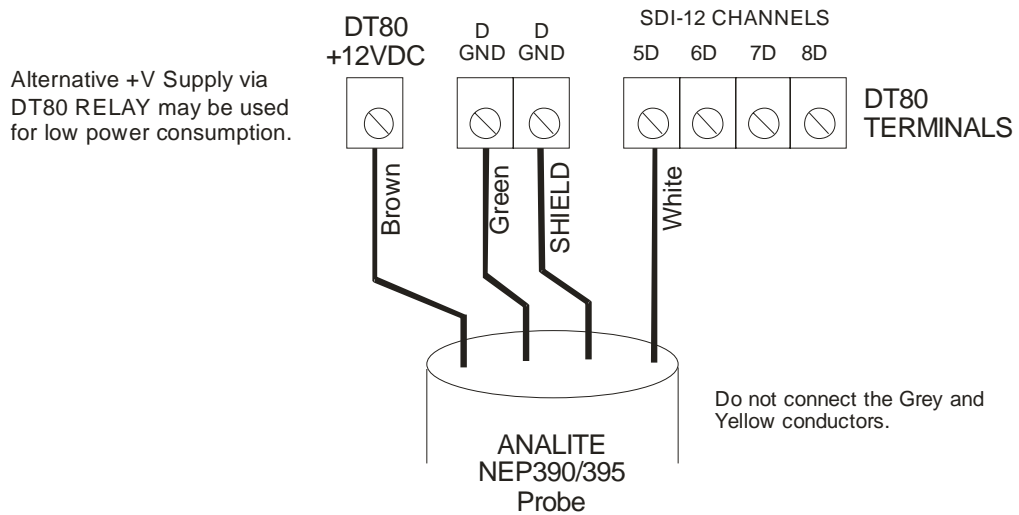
Alternative +V Supply via DT80 RELAY may be used for low power consumption.

DT80
+12VDC

D
GND

D
GND

SDI-12 CHANNELS

5D 6D 7D 8D

DT80
TERMINALS

Brown

Green

SHIELD

White

Do not connect the Grey and Yellow conductors.

ANALITE
NEP390/395
Probe